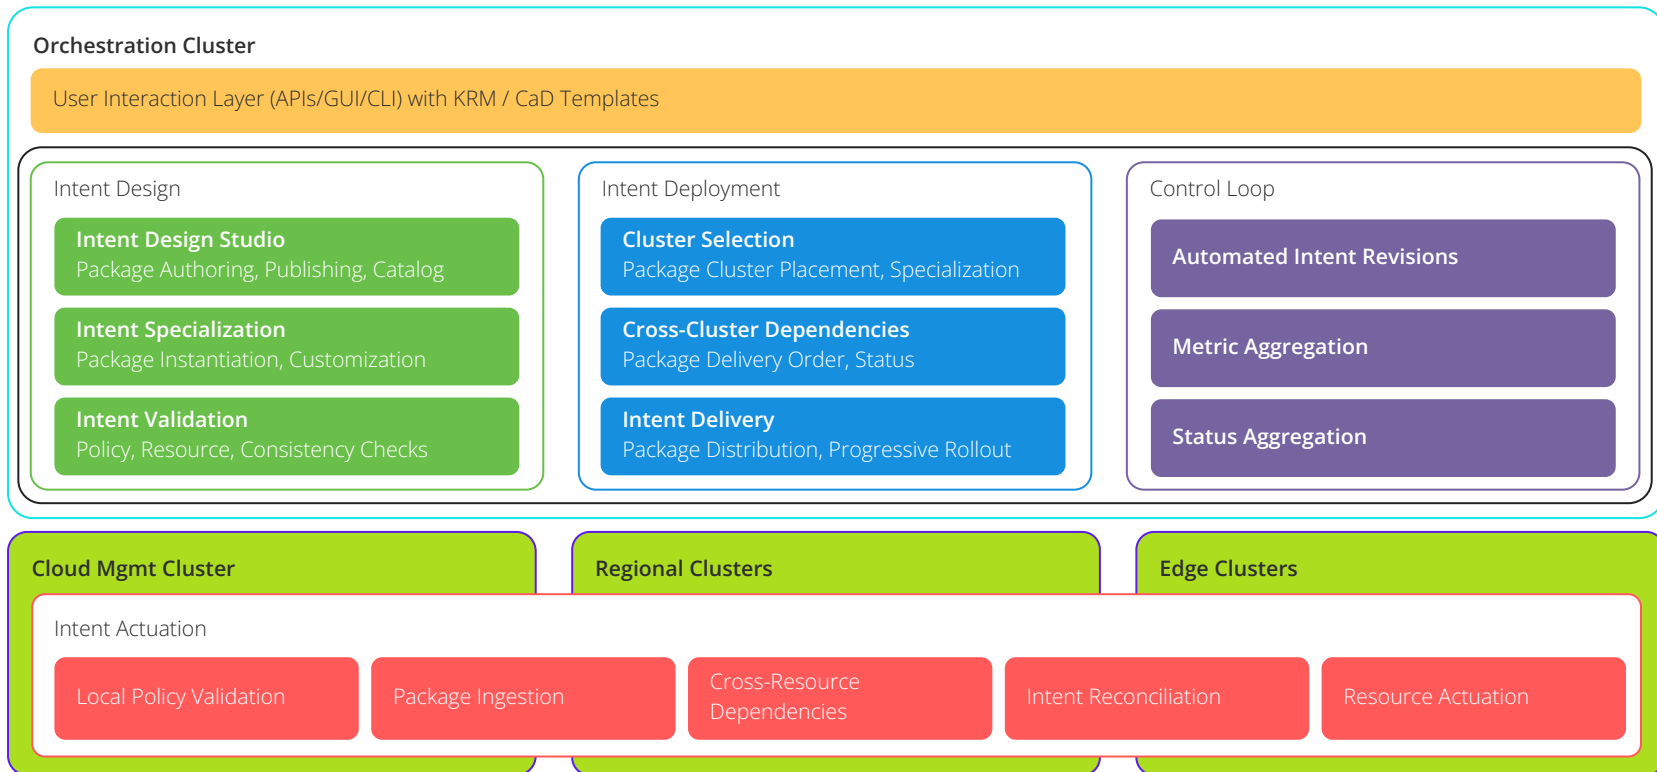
Orchestration Cluster

User Interaction Layer (APIs/GUI/CLI) with KRM / CaD Templates

Intent Design

Intent Design Studio
Package Authoring, Publishing, Catalog

Intent Specialization
Package Instantiation, Customization

Intent Validation
Policy, Resource, Consistency Checks

Intent Deployment

Cluster Selection
Package Cluster Placement, Specialization

Cross-Cluster Dependencies
Package Delivery Order, Status

Intent Delivery
Package Distribution, Progressive Rollout

Control Loop

Automated Intent Revisions

Metric Aggregation

Status Aggregation

Cloud Mgmt Cluster

Regional Clusters

Edge Clusters

Intent Actuation

Local Policy Validation

Package Ingestion

Cross-Resource Dependencies

Intent Reconciliation

Resource Actuation